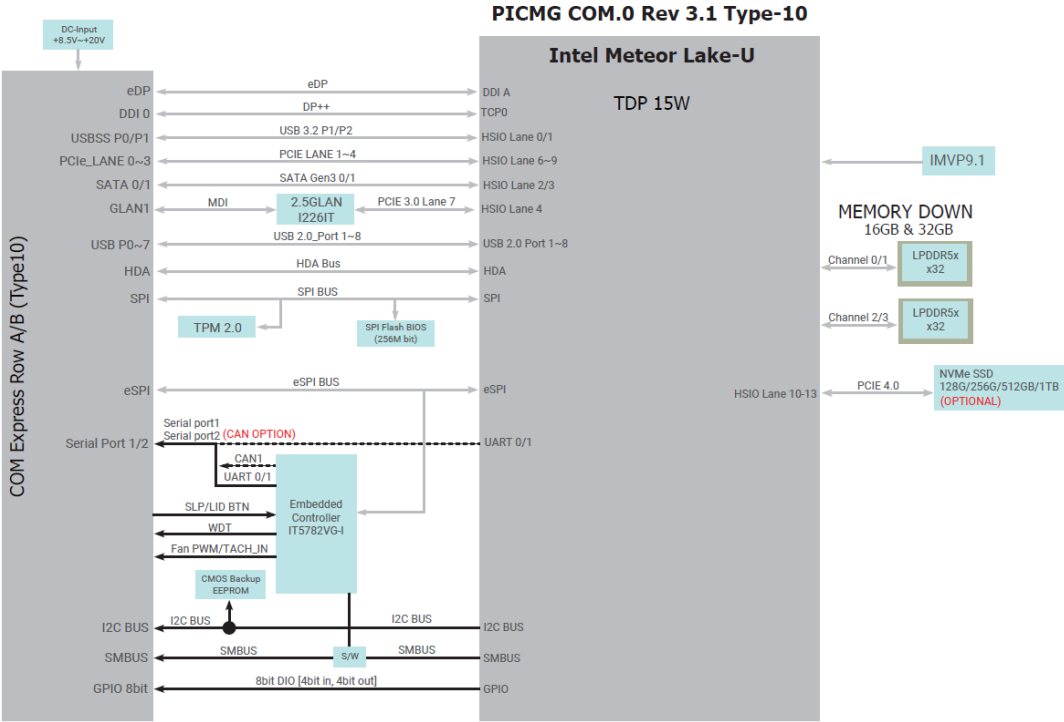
PICMG COM.0 Rev 3.1 Type-10

DC-Input +8.5V~+20V

Intel Meteor Lake-U

TDP 15W

COM Express Row A/B (Type10)

eDP
eDP
DDI A

DDI 0
DP++
TCP0

USBSS P0/P1
USB 3.2 P1/P2
HSIO Lane 0/1

PCIe_LANE 0~3
PCIE LANE 1~4
HSIO Lane 6~9

IMVP9.1

SATA 0/1
SATA Gen3 0/1
HSIO Lane 2/3

GLAN1
MDI
2.5GLAN I226IT
PCIE 3.0 Lane 7
HSIO Lane 4

MEMORY DOWN
16GB & 32GB

USB P0~7
USB 2.0_Port 1~8
USB 2.0 Port 1~8

HDA
HDA Bus
HDA

Channel 0/1
LPDDR5x x32

SPI
SPI BUS
SPI

TPM 2.0
SPI Flash BIOS (256M bit)

Channel 2/3
LPDDR5x x32

eSPI
eSPI BUS
eSPI

HSIO Lane 10-13
PCIE 4.0
NVMe SSD 128G/256G/512GB/1TB (OPTIONAL)

Serial Port 1/2
Serial port1
Serial port2 (CAN OPTION)
UART 0/1

CAN1
UART 0/1

Embedded Controller IT5782VG-I

SLP/LID BTN
WDT
Fan PWM/TACH_IN

CMOS Backup EEPROM

I2C BUS
I2C BUS
I2C BUS
I2C BUS

SMBUS
SMBUS
S/W
SMBUS
SMBUS

GPIO 8bit
8bit DIO [4bit in, 4bit out]
GPIO